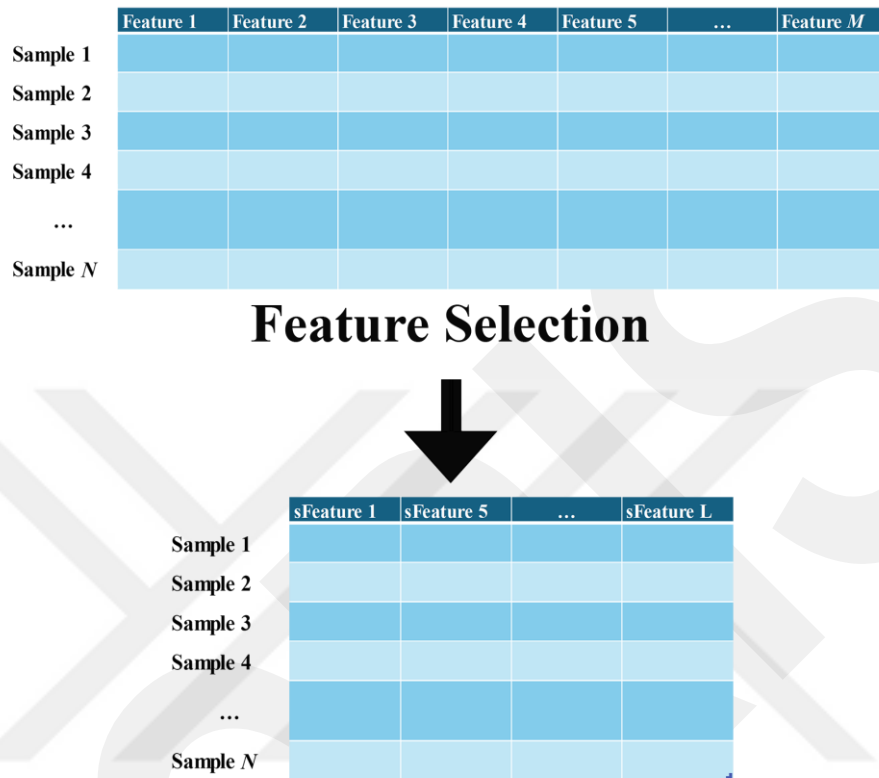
| | Feature 1 | Feature 2 | Feature 3 | Feature 4 | Feature 5 | … | Feature $M$ |
|---|---|---|---|---|---|---|---|
| Sample 1 | | | | | | | |
| Sample 2 | | | | | | | |
| Sample 3 | | | | | | | |
| Sample 4 | | | | | | | |
| … | | | | | | | |
| Sample $N$ | | | | | | | |

Feature Selection

| | sFeature 1 | sFeature 5 | … | sFeature L |
|---|---|---|---|---|
| Sample 1 | | | | |
| Sample 2 | | | | |
| Sample 3 | | | | |
| Sample 4 | | | | |
| … | | | | |
| Sample $N$ | | | | |